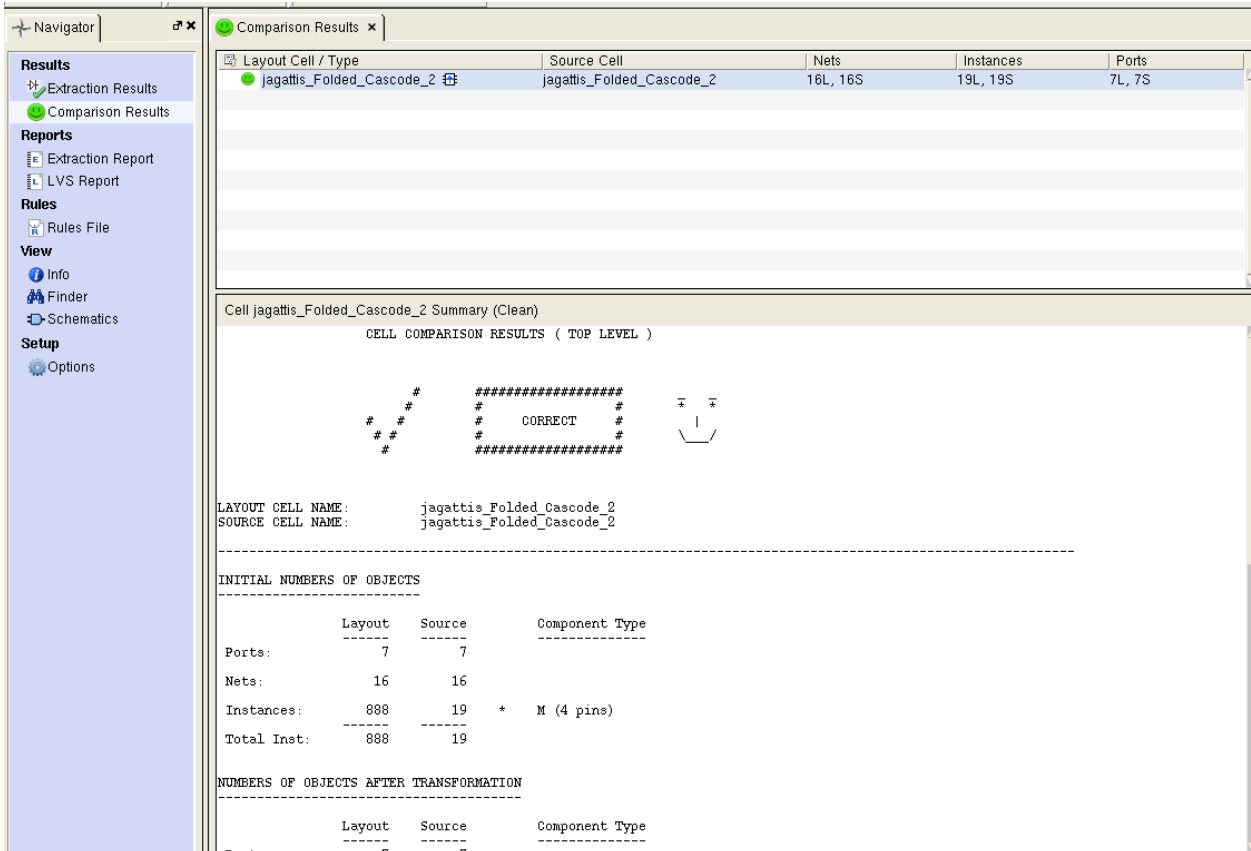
Navigator

Results
Extraction Results
Comparison Results
Reports
Extraction Report
LVS Report
Rules
Rules File
View
Info
Finder
Schematics
Setup
Options

Comparison Results ×

| Layout Cell / Type | Source Cell | Nets | Instances | Ports |
|---|---|---|---|---|
| jagattis_Folded_Cascode_2 | jagattis_Folded_Cascode_2 | 16L, 16S | 19L, 19S | 7L, 7S |

Cell jagattis_Folded_Cascode_2 Summary (Clean)

CELL COMPARISON RESULTS ( TOP LEVEL )

CORRECT

LAYOUT CELL NAME: jagattis_Folded_Cascode_2
SOURCE CELL NAME: jagattis_Folded_Cascode_2

INITIAL NUMBERS OF OBJECTS

| | Layout | Source | | Component Type |
|---|---|---|---|---|
| Ports: | 7 | 7 | | |
| Nets: | 16 | 16 | | |
| Instances: | 888 | 19 | * | M (4 pins) |
| Total Inst: | 888 | 19 | | |

NUMBERS OF OBJECTS AFTER TRANSFORMATION

| Layout | Source | Component Type |
|---|---|---|